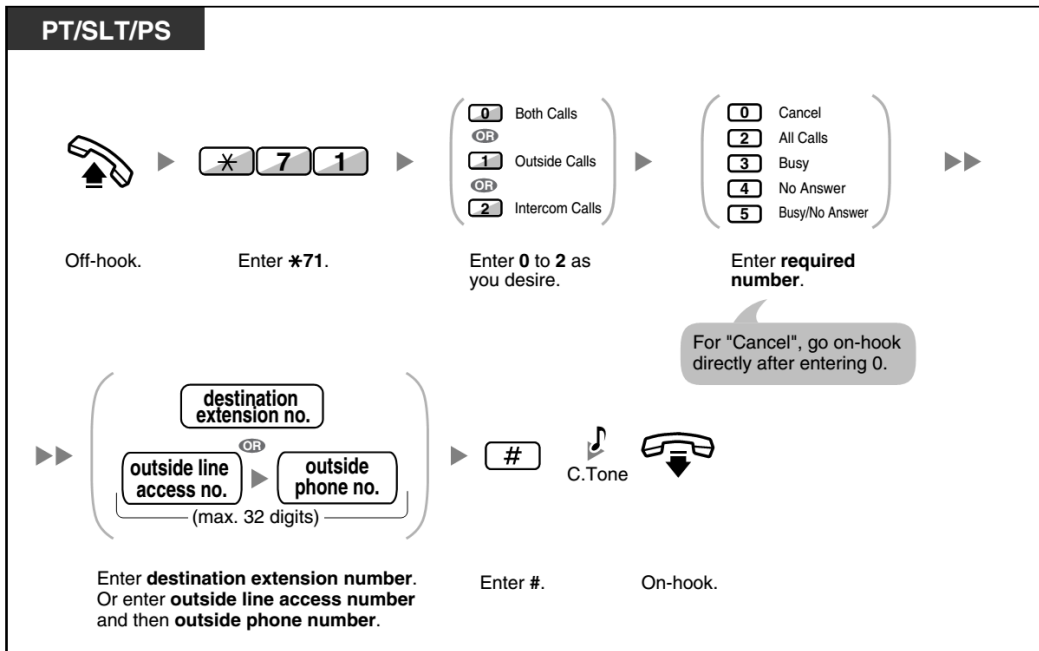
PT/SLT/PS

$\ast$ 7 1

0 Both Calls
OR
1 Outside Calls
OR
2 Intercom Calls

0 Cancel
2 All Calls
3 Busy
4 No Answer
5 Busy/No Answer

Off-hook.

Enter $\ast$**71**.

Enter **0** to **2** as you desire.

Enter **required number**.

For "Cancel", go on-hook directly after entering 0.

destination extension no.
OR
outside line access no.
outside phone no.
(max. 32 digits)

#

C.Tone

Enter **destination extension number**. Or enter **outside line access number** and then **outside phone number**.

Enter **#**.

On-hook.